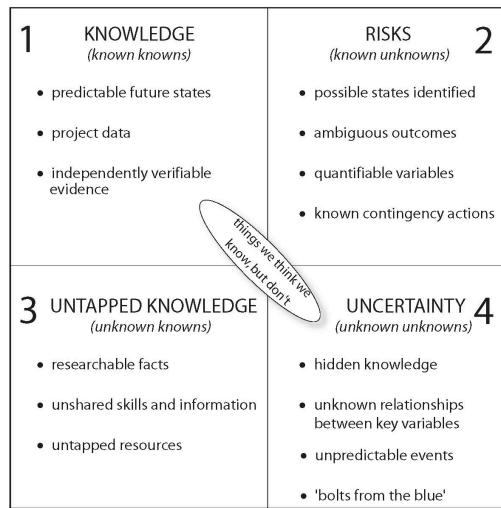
1 KNOWLEDGE
(known knowns)

- predictable future states
- project data
- independently verifiable evidence

RISKS 2
(known unknowns)

- possible states identified
- ambiguous outcomes
- quantifiable variables
- known contingency actions

things we think we know, but don't

3 UNTAPPED KNOWLEDGE
(unknown knowns)

- researchable facts
- unshared skills and information
- untapped resources

UNCERTAINTY 4
(unknown unknowns)

- hidden knowledge
- unknown relationships between key variables
- unpredictable events
- 'bolts from the blue'